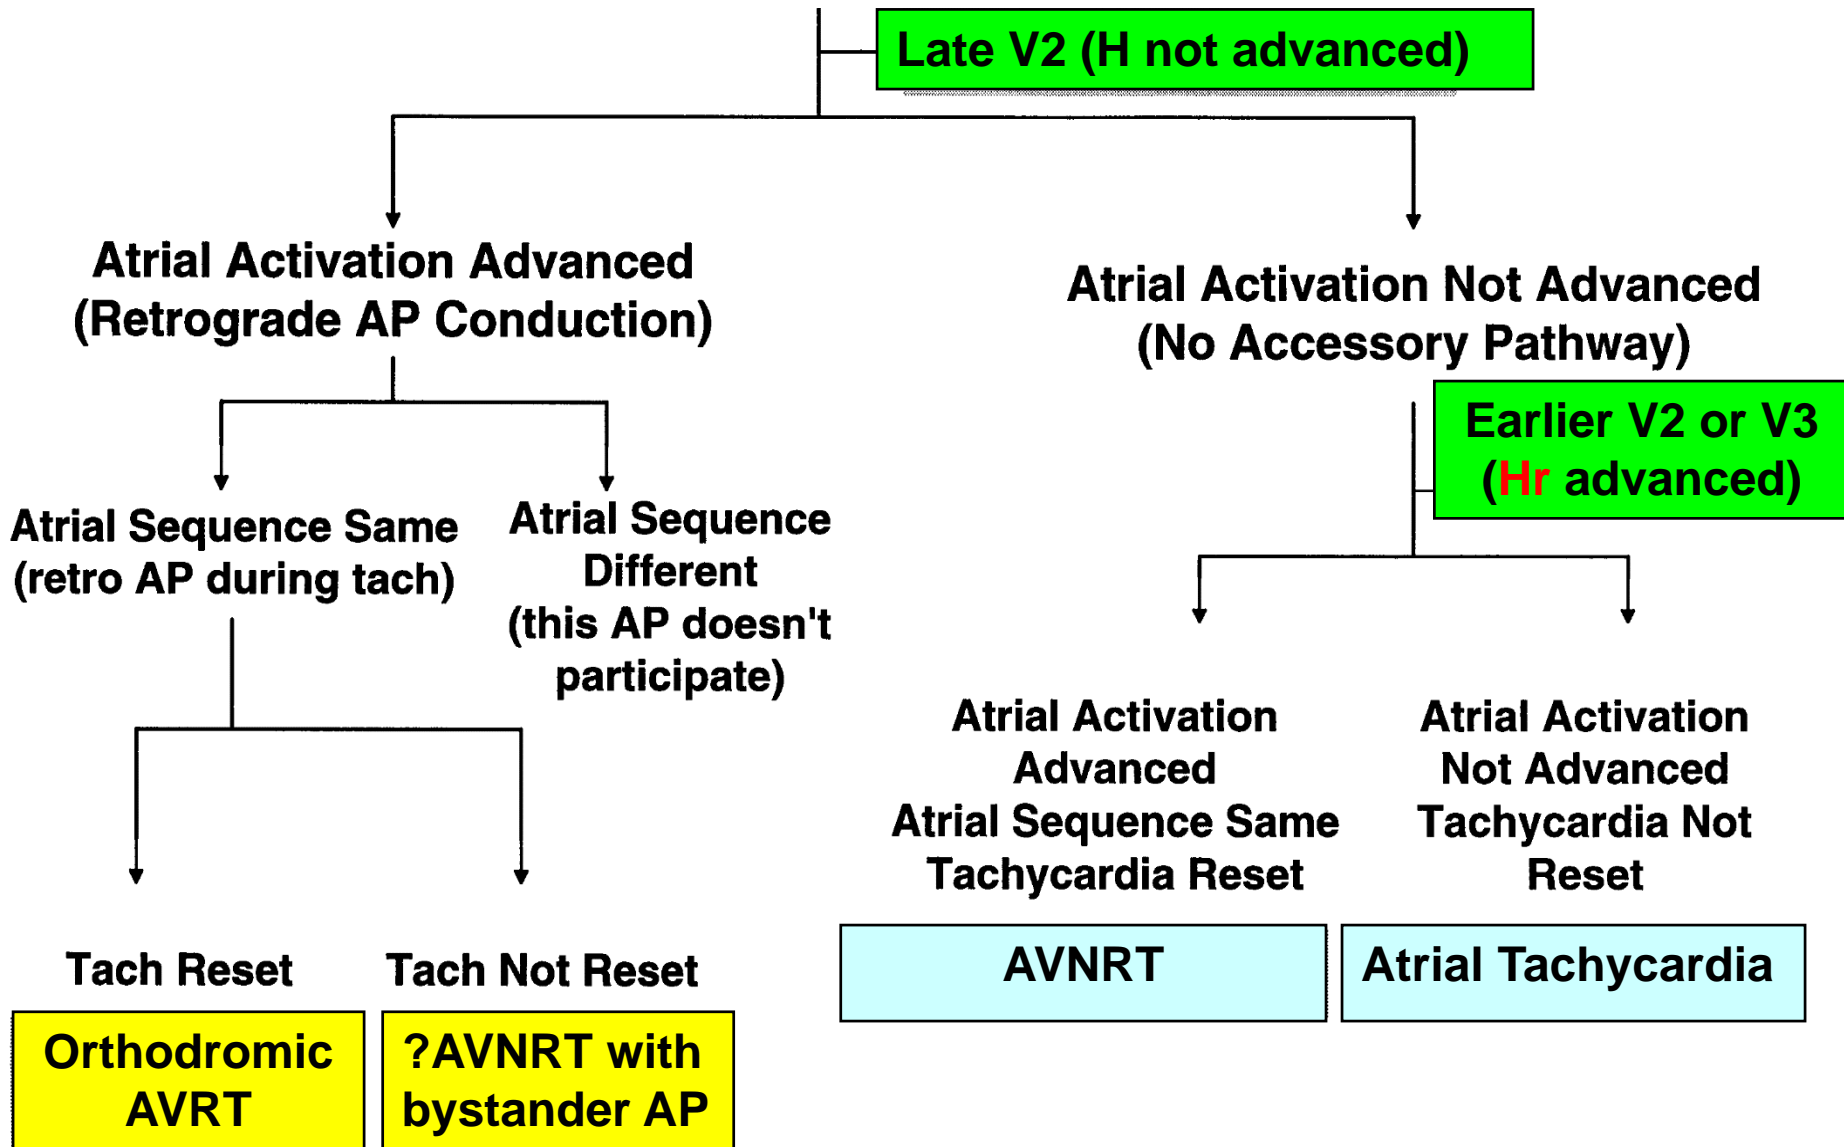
Late V2 (H not advanced)

Atrial Activation Advanced
(Retrograde AP Conduction)

Atrial Activation Not Advanced
(No Accessory Pathway)

Earlier V2 or V3
(Hr advanced)

Atrial Sequence Same
(retro AP during tach)

Atrial Sequence Different
(this AP doesn't participate)

Atrial Activation Advanced
Atrial Sequence Same
Tachycardia Reset

Atrial Activation Not Advanced
Tachycardia Not Reset

Tach Reset

Tach Not Reset

AVNRT

Atrial Tachycardia

Orthodromic AVRT

?AVNRT with bystander AP